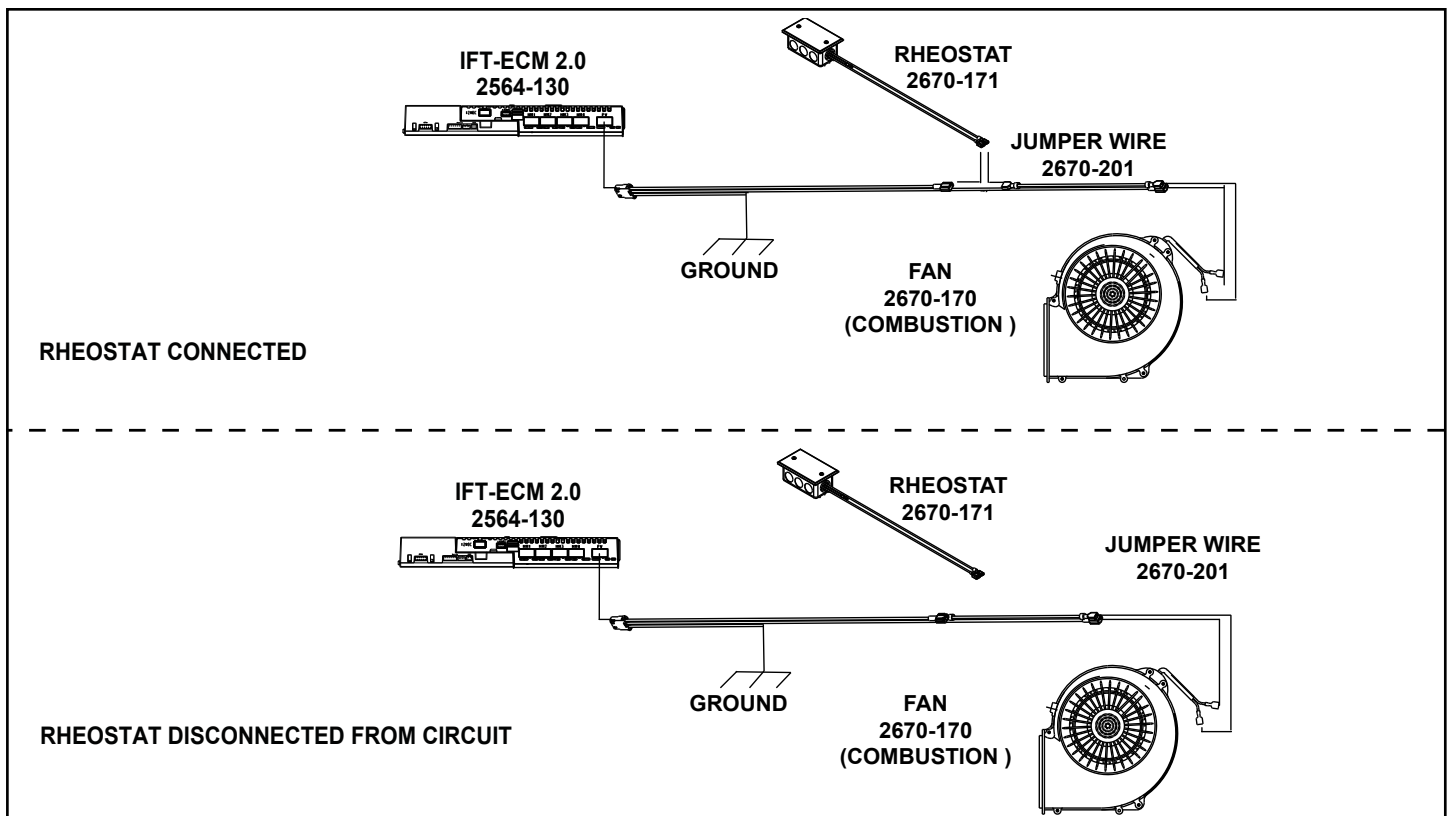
IFT-ECM 2.0
2564-130

RHEOSTAT
2670-171

JUMPER WIRE
2670-201

GROUND

FAN
2670-170
(COMBUSTION )

RHEOSTAT CONNECTED

IFT-ECM 2.0
2564-130

RHEOSTAT
2670-171

JUMPER WIRE
2670-201

GROUND

FAN
2670-170
(COMBUSTION )

RHEOSTAT DISCONNECTED FROM CIRCUIT